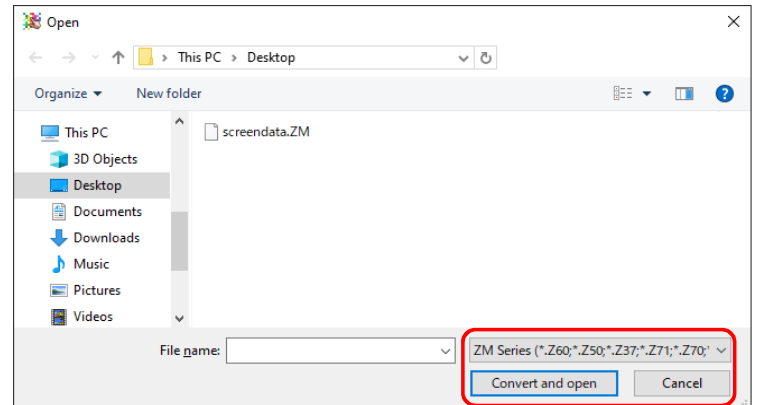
Open

× 

This PC > Desktop

Organize ▾ New folder

This PC
3D Objects
Desktop
Documents
Downloads
Music
Pictures
Videos

screendata.ZM

File name:

ZM Series (*.Z60;*.Z50;*.Z37;*.Z71;*.Z70;

Convert and open

Cancel